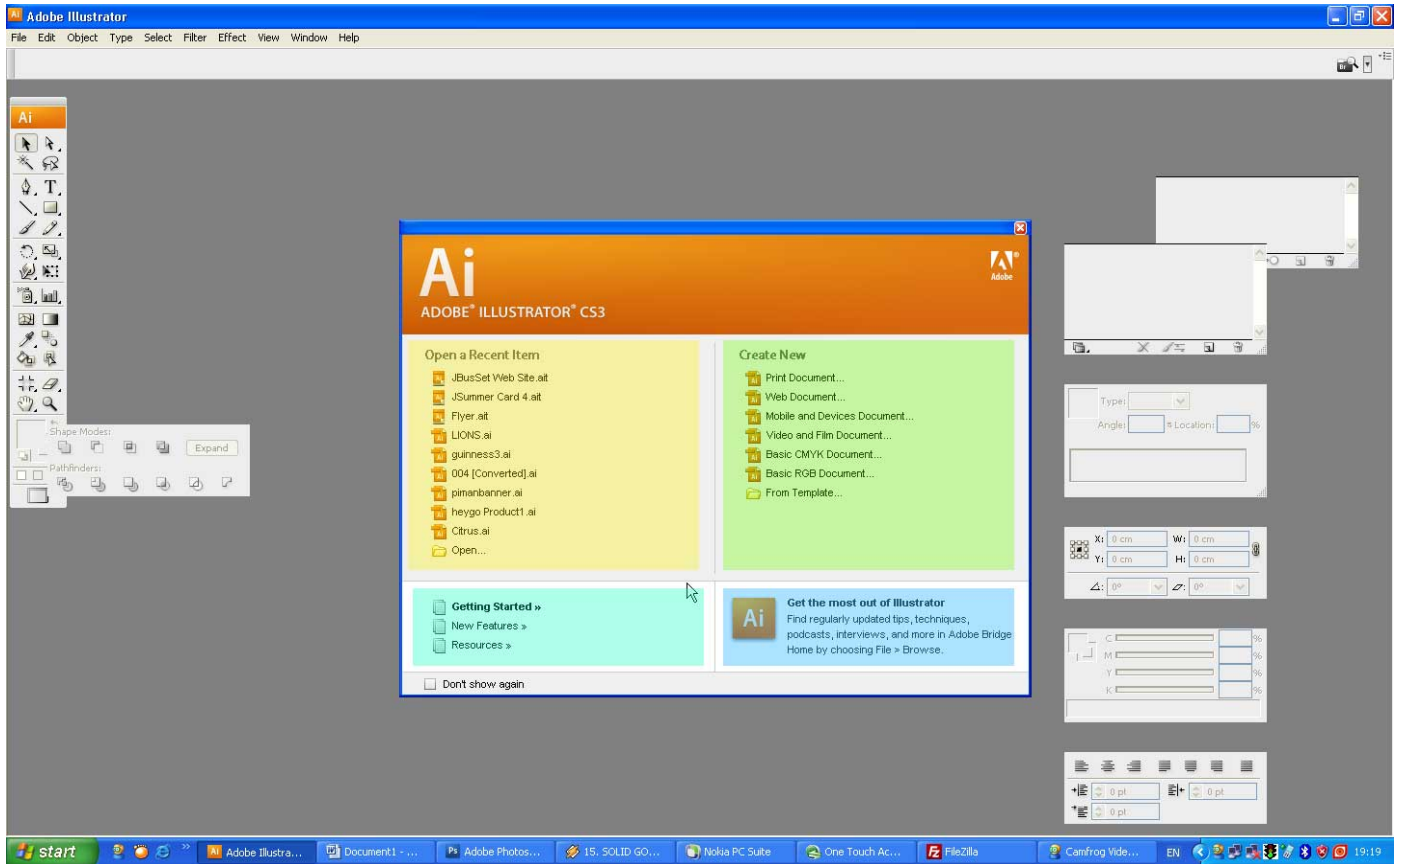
Adobe Illustrator

File Edit Object Type Select Filter Effect View Window Help

Ai

Shape Modes:

Expand

Pathfinders:

Ai

Adobe

ADOBE® ILLUSTRATOR® CS3

Open a Recent Item

JBusSet Web Site.ait
JSummer Card 4.ait
Flyer.ait
LIONS.ai
guinness3.ai
004 [Converted].ai
pimanbanner.ai
heygo Product1.ai
Citrus.ai
Open...

Create New

Print Document...
Web Document...
Mobile and Devices Document...
Video and Film Document...
Basic CMYK Document...
Basic RGB Document...
From Template...

Getting Started »
New Features »
Resources »

Ai

Get the most out of Illustrator
Find regularly updated tips, techniques, podcasts, interviews, and more in Adobe Bridge Home by choosing File » Browse.

Don't show again

Type:
Angle: % Location: %

X: 0 cm W: 0 cm
Y: 0 cm H: 0 cm
0° 0°

C %
M %
Y %
K %

0 pt 0 pt
0 pt

start
Adobe Illustra...
Document1 - ...
Adobe Photos...
15. SOLID GO...
Nokia PC Suite
One Touch Ac...
FileZilla
Camfrog Vide...
EN
19:19